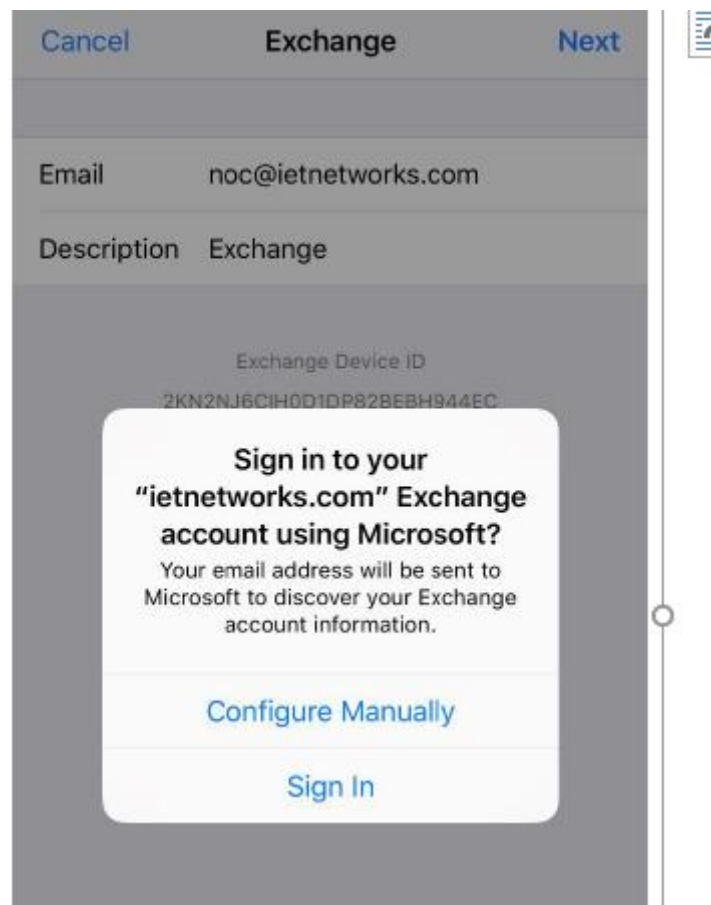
Cancel Exchange Next

Email noc@ietnetworks.com

Description Exchange

Exchange Device ID

2KN2NJ6CIH0D1DP82BEBH944EC

Sign in to your "ietnetworks.com" Exchange account using Microsoft?

Your email address will be sent to Microsoft to discover your Exchange account information.

Configure Manually

Sign In